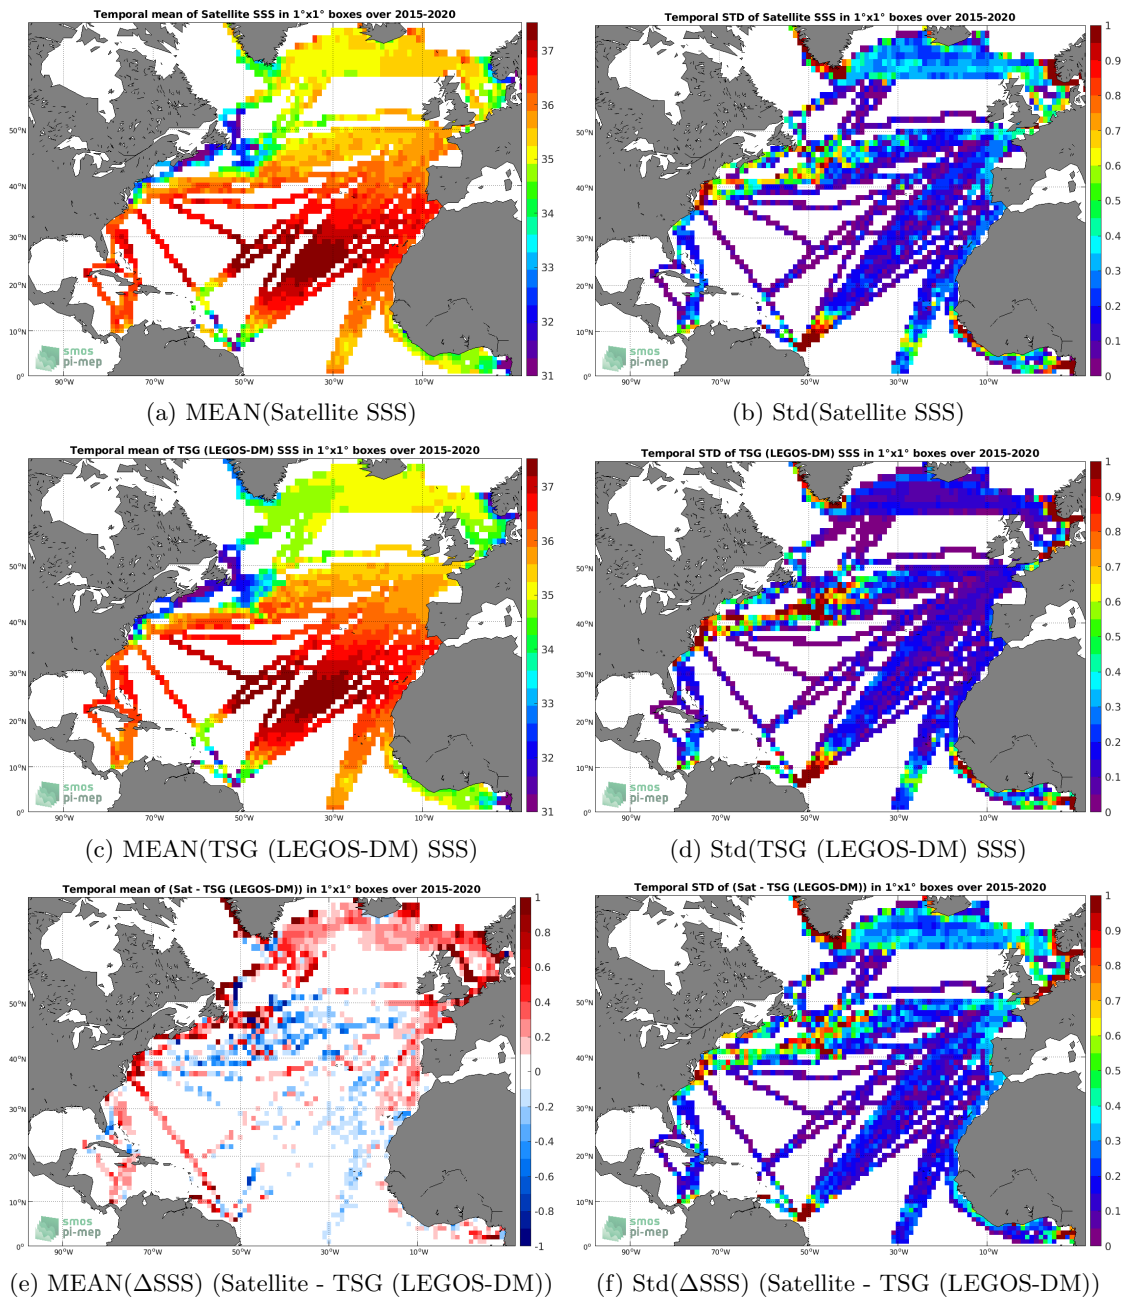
Temporal mean of Satellite SSS in 1°x1° boxes over 2015-2020

37
36
35
34
33
32
31

50°N
40°N
30°N
20°N
10°N
0°
90°W 70°W 50°W 30°W 10°W

smos pi-mep

(a) MEAN(Satellite SSS)

Temporal STD of Satellite SSS in 1°x1° boxes over 2015-2020

1
0.9
0.8
0.7
0.6
0.5
0.4
0.3
0.2
0.1
0

50°N
40°N
30°N
20°N
10°N
0°
90°W 70°W 50°W 30°W 10°W

smos pi-mep

(b) Std(Satellite SSS)

Temporal mean of TSG (LEGOS-DM) SSS in 1°x1° boxes over 2015-2020

37
36
35
34
33
32
31

50°N
40°N
30°N
20°N
10°N
0°
90°W 70°W 50°W 30°W 10°W

smos pi-mep

(c) MEAN(TSG (LEGOS-DM) SSS)

Temporal STD of TSG (LEGOS-DM) SSS in 1°x1° boxes over 2015-2020

1
0.9
0.8
0.7
0.6
0.5
0.4
0.3
0.2
0.1
0

50°N
40°N
30°N
20°N
10°N
0°
90°W 70°W 50°W 30°W 10°W

smos pi-mep

(d) Std(TSG (LEGOS-DM) SSS)

Temporal mean of (Sat - TSG (LEGOS-DM)) in 1°x1° boxes over 2015-2020

1
0.8
0.6
0.4
0.2
0
-0.2
-0.4
-0.6
-0.8
-1

50°N
40°N
30°N
20°N
10°N
0°
90°W 70°W 50°W 30°W 10°W

smos pi-mep

(e) MEAN($\Delta$SSS) (Satellite - TSG (LEGOS-DM))

Temporal STD of (Sat - TSG (LEGOS-DM)) in 1°x1° boxes over 2015-2020

1
0.9
0.8
0.7
0.6
0.5
0.4
0.3
0.2
0.1
0

50°N
40°N
30°N
20°N
10°N
0°
90°W 70°W 50°W 30°W 10°W

smos pi-mep

(f) Std($\Delta$SSS) (Satellite - TSG (LEGOS-DM))